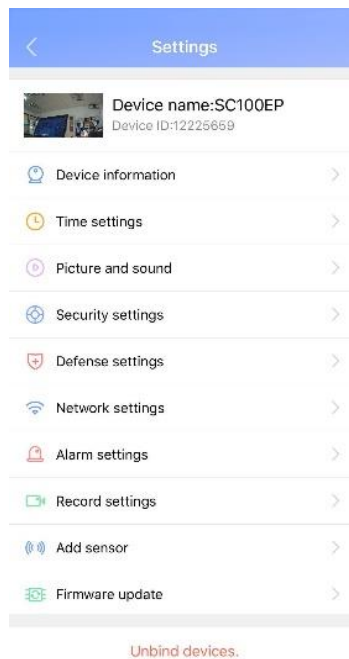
Settings

Device name:SC100EP
Device ID:12225659

Device information

Time settings

Picture and sound

Security settings

Defense settings

Network settings

Alarm settings

Record settings

Add sensor

Firmware update

Unbind devices.